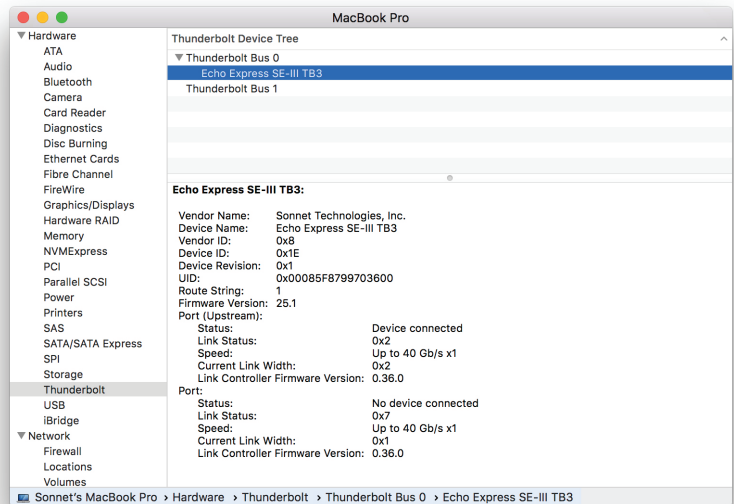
MacBook Pro

▼ Hardware
ATA
Audio
Bluetooth
Camera
Card Reader
Diagnostics
Disc Burning
Ethernet Cards
Fibre Channel
FireWire
Graphics/Displays
Hardware RAID
Memory
NVMExpress
PCI
Parallel SCSI
Power
Printers
SAS
SATA/SATA Express
SPI
Storage
Thunderbolt
USB
iBridge
▼ Network
Firewall
Locations
Volumes

Thunderbolt Device Tree
▼ Thunderbolt Bus 0
Echo Express SE-III TB3
Thunderbolt Bus 1

Echo Express SE-III TB3:

| | |
|---|---|
| Vendor Name: | Sonnet Technologies, Inc. |
| Device Name: | Echo Express SE-III TB3 |
| Vendor ID: | 0x8 |
| Device ID: | 0x1E |
| Device Revision: | 0x1 |
| UID: | 0x00085F8799703600 |
| Route String: | 1 |
| Firmware Version: | 25.1 |
| Port (Upstream): | |
| Status: | Device connected |
| Link Status: | 0x2 |
| Speed: | Up to 40 Gb/s x1 |
| Current Link Width: | 0x2 |
| Link Controller Firmware Version: | 0.36.0 |
| Port: | |
| Status: | No device connected |
| Link Status: | 0x7 |
| Speed: | Up to 40 Gb/s x1 |
| Current Link Width: | 0x1 |
| Link Controller Firmware Version: | 0.36.0 |

Sonnet's MacBook Pro › Hardware › Thunderbolt › Thunderbolt Bus 0 › Echo Express SE-III TB3